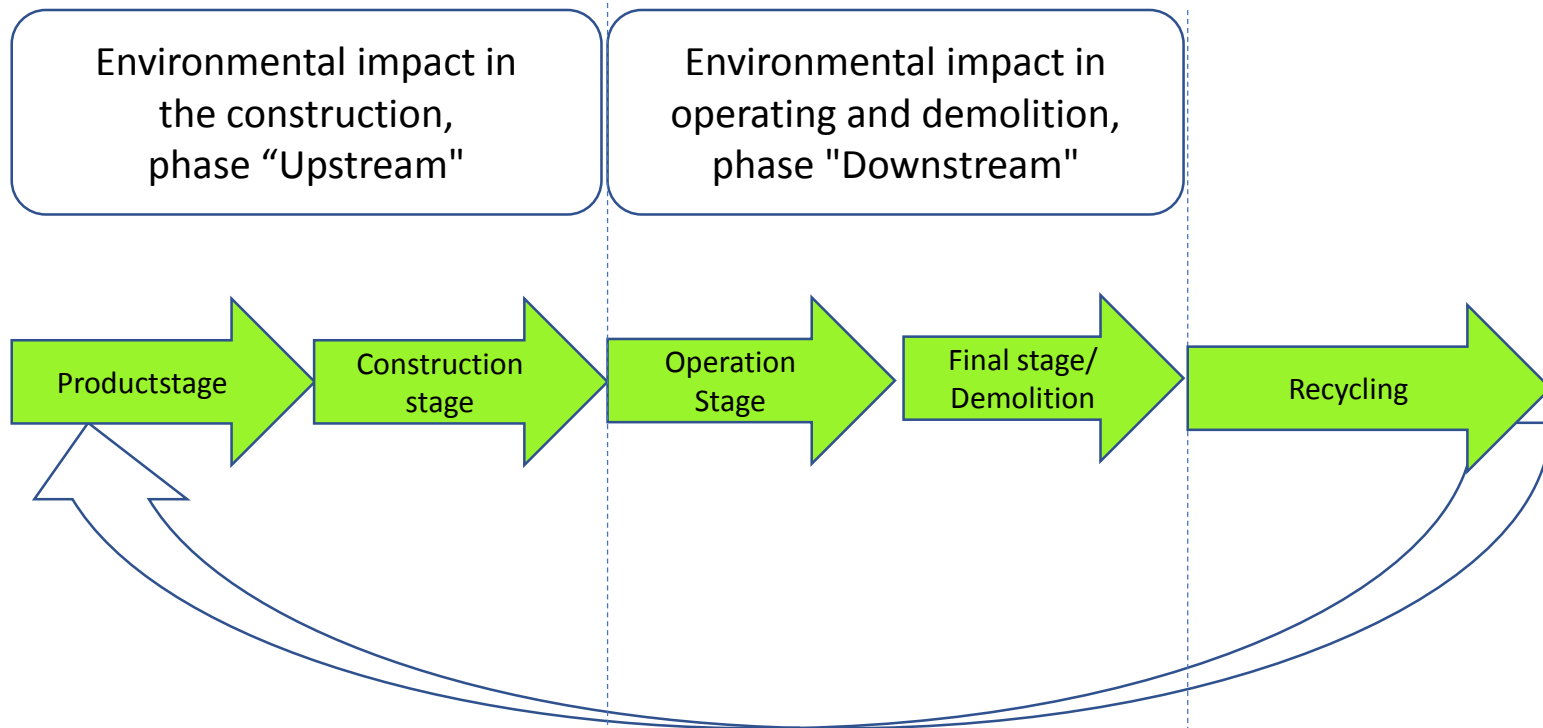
Environmental impact in the construction, phase “Upstream"

Environmental impact in operating and demolition, phase "Downstream"

Productstage

Construction stage

Operation Stage

Final stage/ Demolition

Recycling